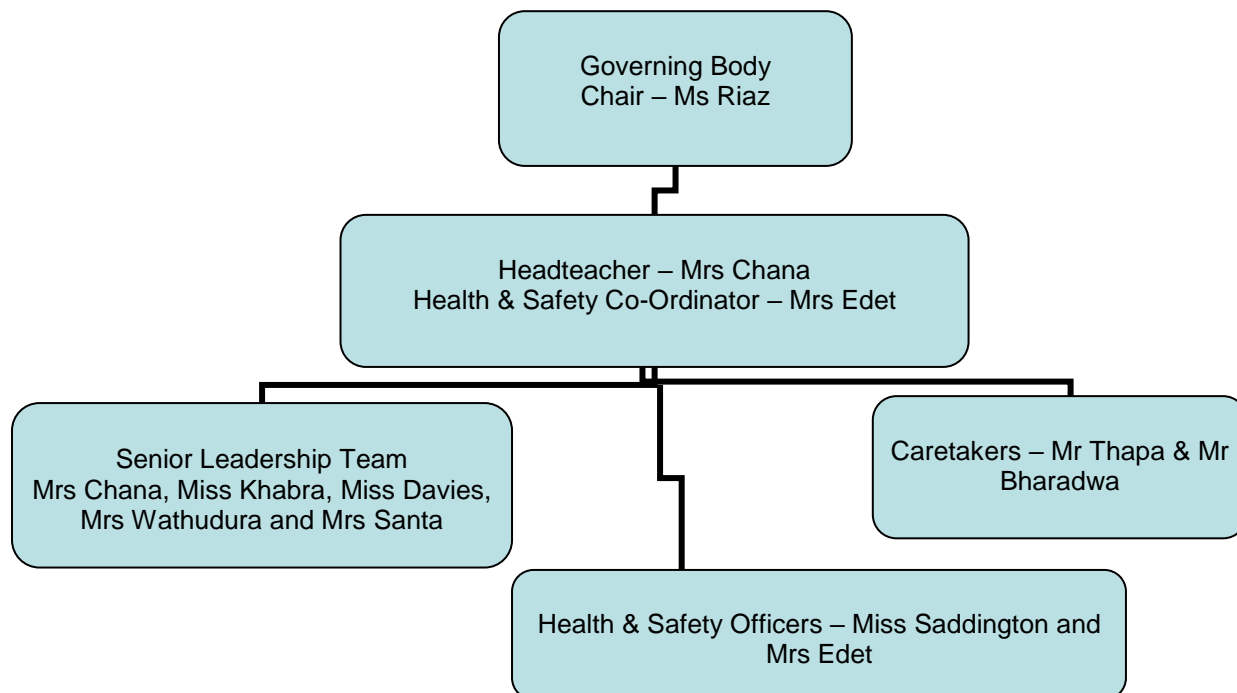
Governing Body
Chair – Ms Riaz

Headteacher – Mrs Chana
Health & Safety Co-Ordinator – Mrs Edet

Senior Leadership Team
Mrs Chana, Miss Khabra, Miss Davies, Mrs Wathudura and Mrs Santa

Caretakers – Mr Thapa & Mr Bharadwa

Health & Safety Officers – Miss Saddington and Mrs Edet